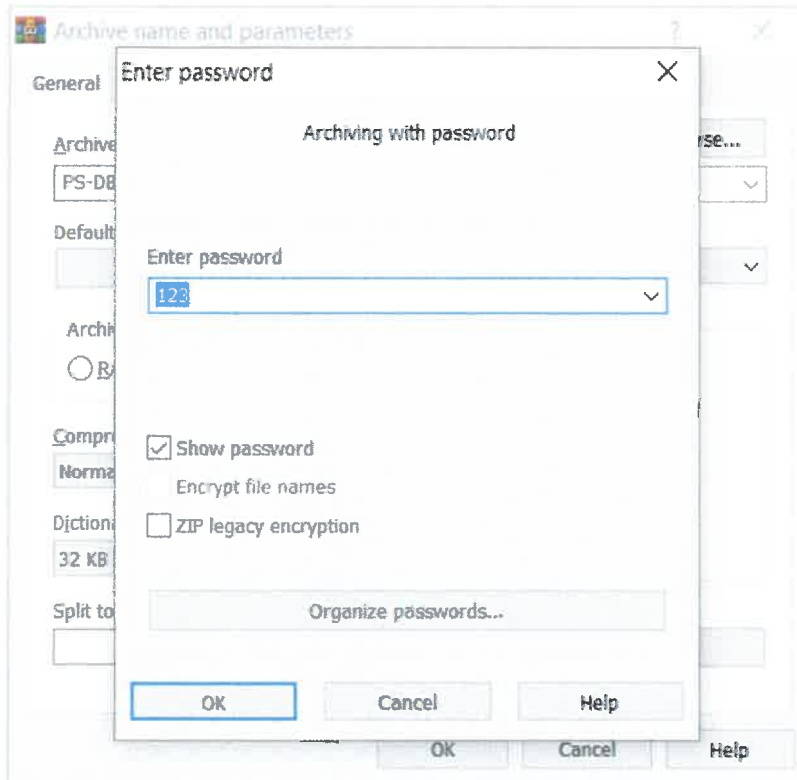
Archive name and parameters
?
General
Archive
PS-DB
Default
Archi
RA
Compr
Norma
Dictiona
32 KB
Split to
rse...
OK
Cancel
Help

Enter password
Archiving with password
Enter password
123
Show password
Encrypt file names
ZIP legacy encryption
Organize passwords...
OK
Cancel
Help